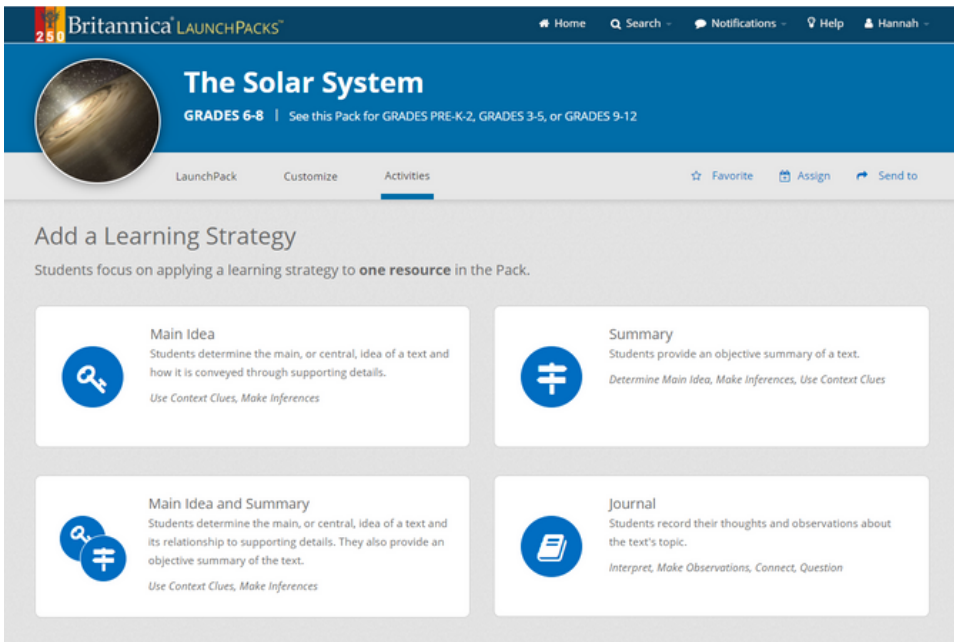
250 Britannica LaunchPacks™

Home Search Notifications Help Hannah

The Solar System

GRADES 6-8 | See this Pack for GRADES PRE-K-2, GRADES 3-5, or GRADES 9-12

LaunchPack Customize Activities

Favorite Assign Send to

Add a Learning Strategy

Students focus on applying a learning strategy to **one resource** in the Pack.

Main Idea
Students determine the main, or central, idea of a text and how it is conveyed through supporting details.
*Use Context Clues, Make Inferences*

Summary
Students provide an objective summary of a text.
*Determine Main Idea, Make Inferences, Use Context Clues*

Main Idea and Summary
Students determine the main, or central, idea of a text and its relationship to supporting details. They also provide an objective summary of the text.
*Use Context Clues, Make Inferences*

Journal
Students record their thoughts and observations about the text's topic.
*Interpret, Make Observations, Connect, Question*